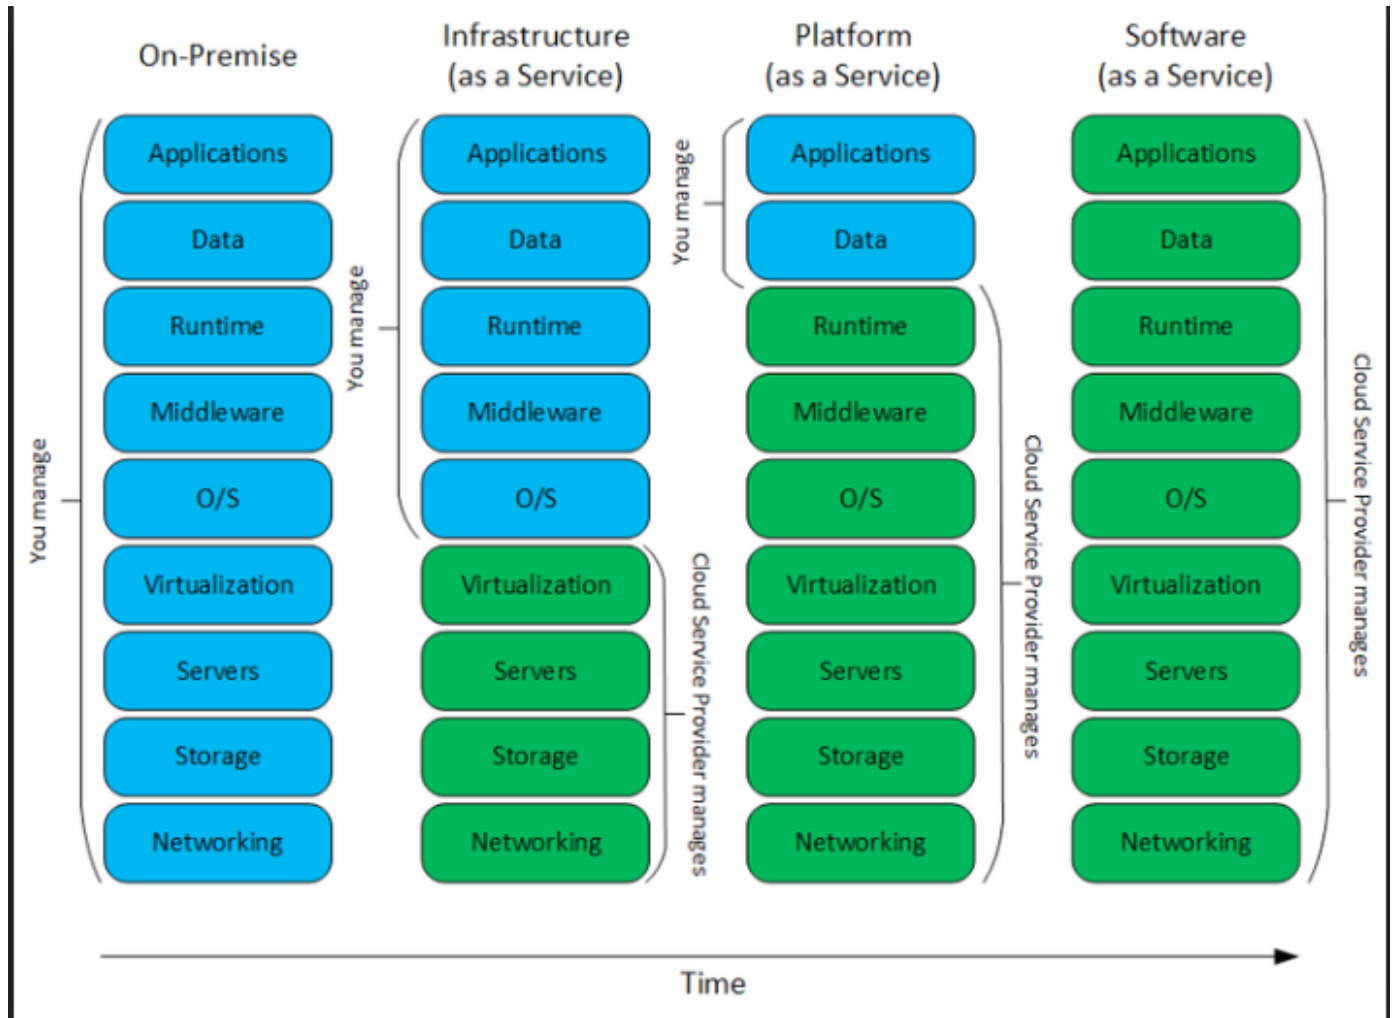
On-Premise

You manage

Applications
Data
Runtime
Middleware
O/S
Virtualization
Servers
Storage
Networking

Infrastructure (as a Service)

You manage

Applications
Data
Runtime
Middleware
O/S
Virtualization
Servers
Storage
Networking

Cloud Service Provider manages

Platform (as a Service)

You manage

Applications
Data
Runtime
Middleware
O/S
Virtualization
Servers
Storage
Networking

Cloud Service Provider manages

Software (as a Service)

Applications
Data
Runtime
Middleware
O/S
Virtualization
Servers
Storage
Networking

Cloud Service Provider manages

Time